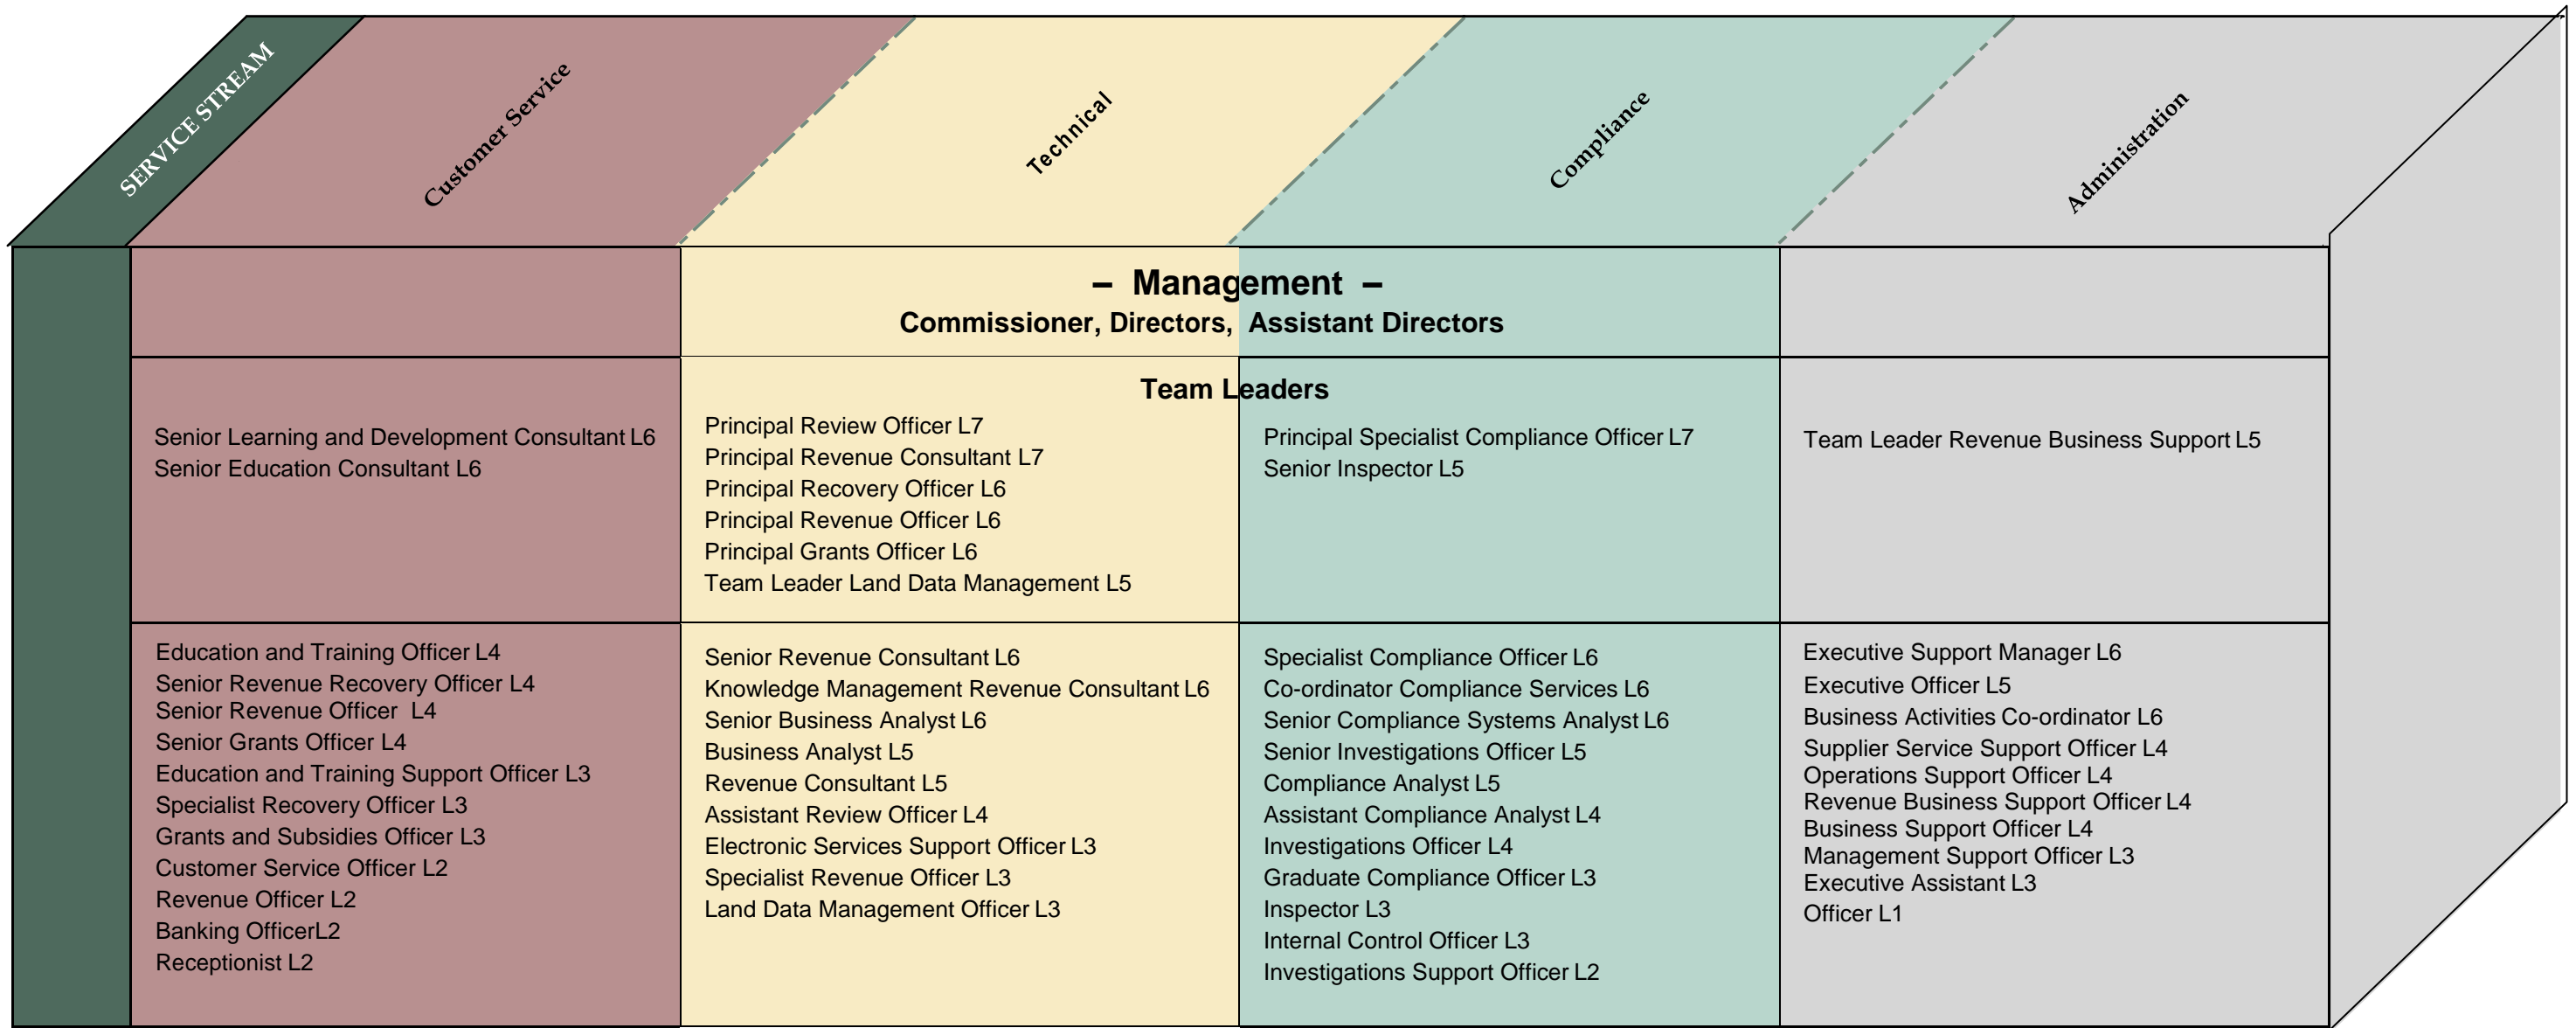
SERVICE STREAM

Customer Service

Technical

Compliance

Administration

– Management –
Commissioner, Directors, Assistant Directors

Team Leaders

Senior Learning and Development Consultant L6
Senior Education Consultant L6

Principal Review Officer L7
Principal Revenue Consultant L7
Principal Recovery Officer L6
Principal Revenue Officer L6
Principal Grants Officer L6
Team Leader Land Data Management L5

Principal Specialist Compliance Officer L7
Senior Inspector L5

Team Leader Revenue Business Support L5

Education and Training Officer L4
Senior Revenue Recovery Officer L4
Senior Revenue Officer L4
Senior Grants Officer L4
Education and Training Support Officer L3
Specialist Recovery Officer L3
Grants and Subsidies Officer L3
Customer Service Officer L2
Revenue Officer L2
Banking OfficerL2
Receptionist L2

Senior Revenue Consultant L6
Knowledge Management Revenue Consultant L6
Senior Business Analyst L6
Business Analyst L5
Revenue Consultant L5
Assistant Review Officer L4
Electronic Services Support Officer L3
Specialist Revenue Officer L3
Land Data Management Officer L3

Specialist Compliance Officer L6
Co-ordinator Compliance Services L6
Senior Compliance Systems Analyst L6
Senior Investigations Officer L5
Compliance Analyst L5
Assistant Compliance Analyst L4
Investigations Officer L4
Graduate Compliance Officer L3
Inspector L3
Internal Control Officer L3
Investigations Support Officer L2

Executive Support Manager L6
Executive Officer L5
Business Activities Co-ordinator L6
Supplier Service Support Officer L4
Operations Support Officer L4
Revenue Business Support Officer L4
Business Support Officer L4
Management Support Officer L3
Executive Assistant L3
Officer L1